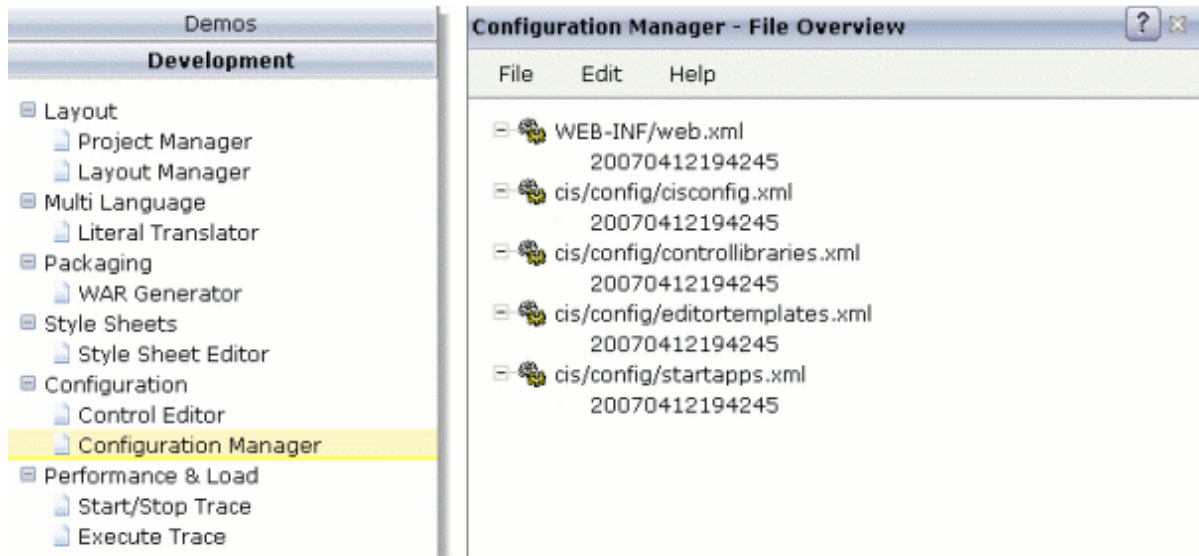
Demos

Development

Layout
Project Manager
Layout Manager
Multi Language
Literal Translator
Packaging
WAR Generator
Style Sheets
Style Sheet Editor
Configuration
Control Editor
Configuration Manager
Performance & Load
Start/Stop Trace
Execute Trace

Configuration Manager - File Overview

?

File Edit Help

WEB-INF/web.xml
20070412194245
cis/config/cisconfig.xml
20070412194245
cis/config/controllibraries.xml
20070412194245
cis/config/editortemplates.xml
20070412194245
cis/config/startapps.xml
20070412194245